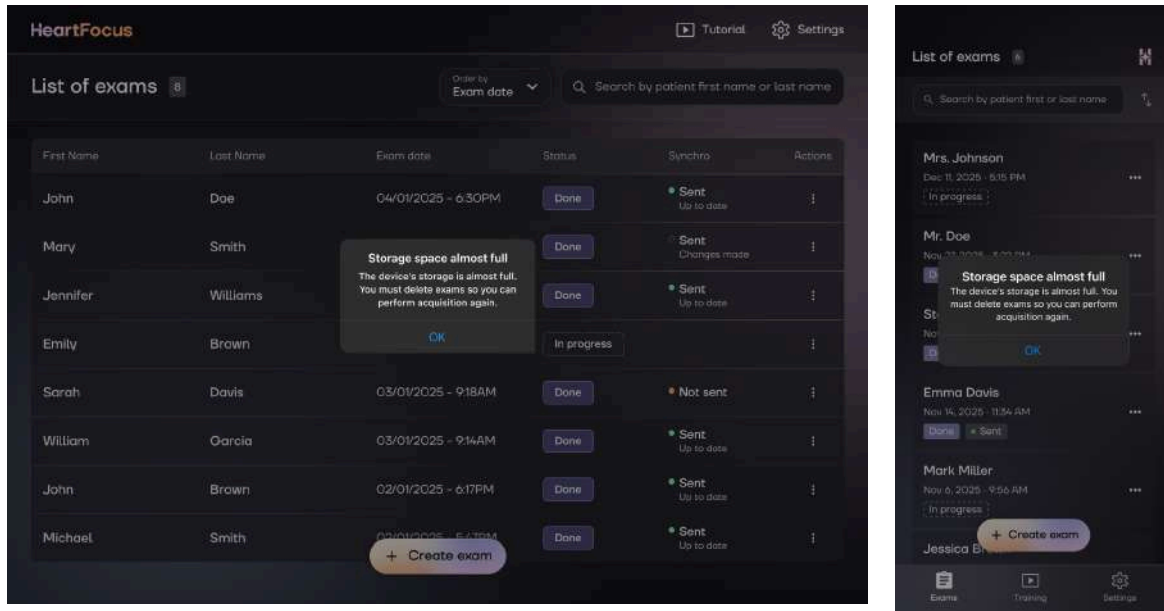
HeartFocus

Tutorial Settings

List of exams 8

Order by
Exam date

Search by patient first name or last name

| First Name | Last Name | Exam date | Status | Synchro | Actions |
|---|---|---|---|---|---|
| John | Doe | 04/01/2025 - 6:30PM | Done | Sent Up to date | ⋮ |
| Mary | Smith | | Done | Sent Changes made | ⋮ |
| Jennifer | Williams | | Done | Sent Up to date | ⋮ |
| Emily | Brown | | In progress | | ⋮ |
| Sarah | Davis | 03/01/2025 - 9:18AM | Done | Not sent | ⋮ |
| William | Garcia | 03/01/2025 - 9:14AM | Done | Sent Up to date | ⋮ |
| John | Brown | 02/01/2025 - 6:17PM | Done | Sent Up to date | ⋮ |
| Michael | Smith | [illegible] | Done | Sent Up to date | ⋮ |

Storage space almost full
The device's storage is almost full. You must delete exams so you can perform acquisition again.
OK

+ Create exam

List of exams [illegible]

Search by patient first or last name

Mrs. Johnson
Dec 11, 2025 - 5:15 PM
In progress

Mr. Doe
Nov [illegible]

St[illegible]
No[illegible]

Storage space almost full
The device's storage is almost full. You must delete exams so you can perform acquisition again.
OK

Emma Davis
Nov 14, 2025 - 11:34 AM
Done • Sent

Mark Miller
Nov 6, 2025 - 9:56 AM
In progress

+ Create exam

Jessica B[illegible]

Exams Training Settings